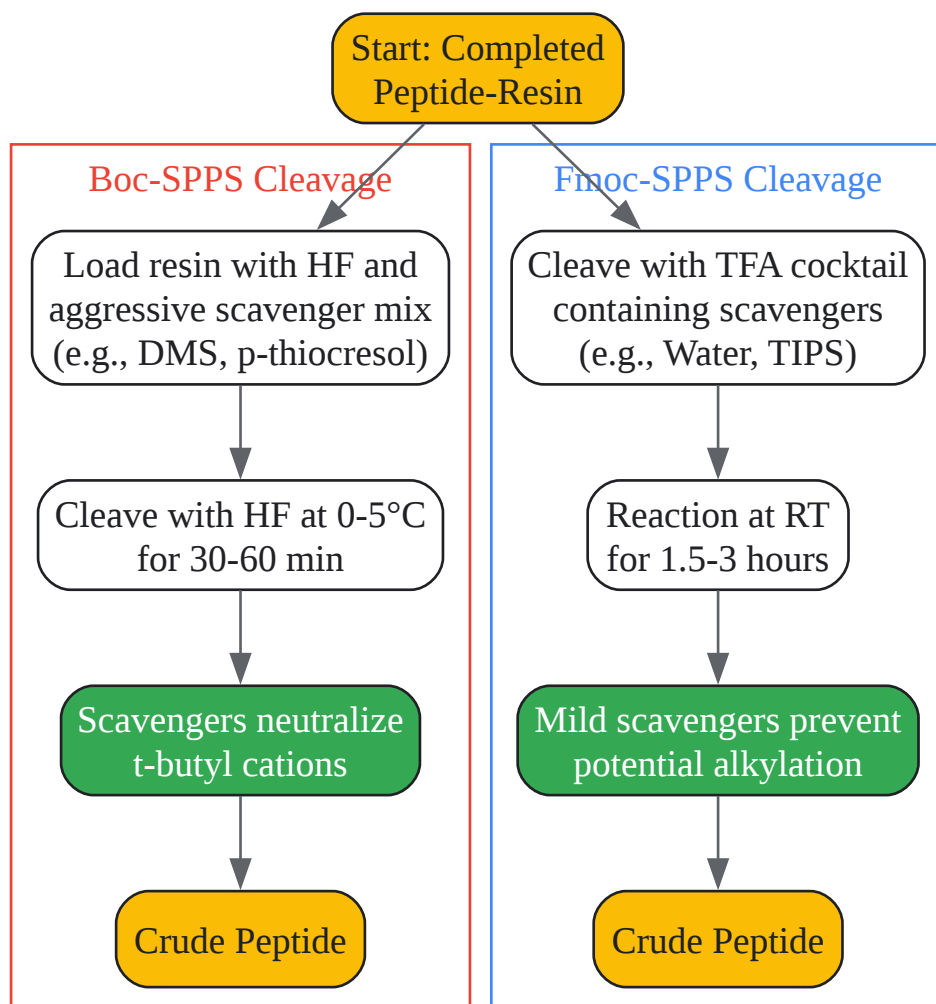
Start: Completed Peptide-Resin

Boc-SPPS Cleavage

Load resin with HF and aggressive scavenger mix (e.g., DMS, p-thiocresol)

Cleave with HF at 0-5°C for 30-60 min

Scavengers neutralize t-butyl cations

Crude Peptide

Fmoc-SPPS Cleavage

Cleave with TFA cocktail containing scavengers (e.g., Water, TIPS)

Reaction at RT for 1.5-3 hours

Mild scavengers prevent potential alkylation

Crude Peptide